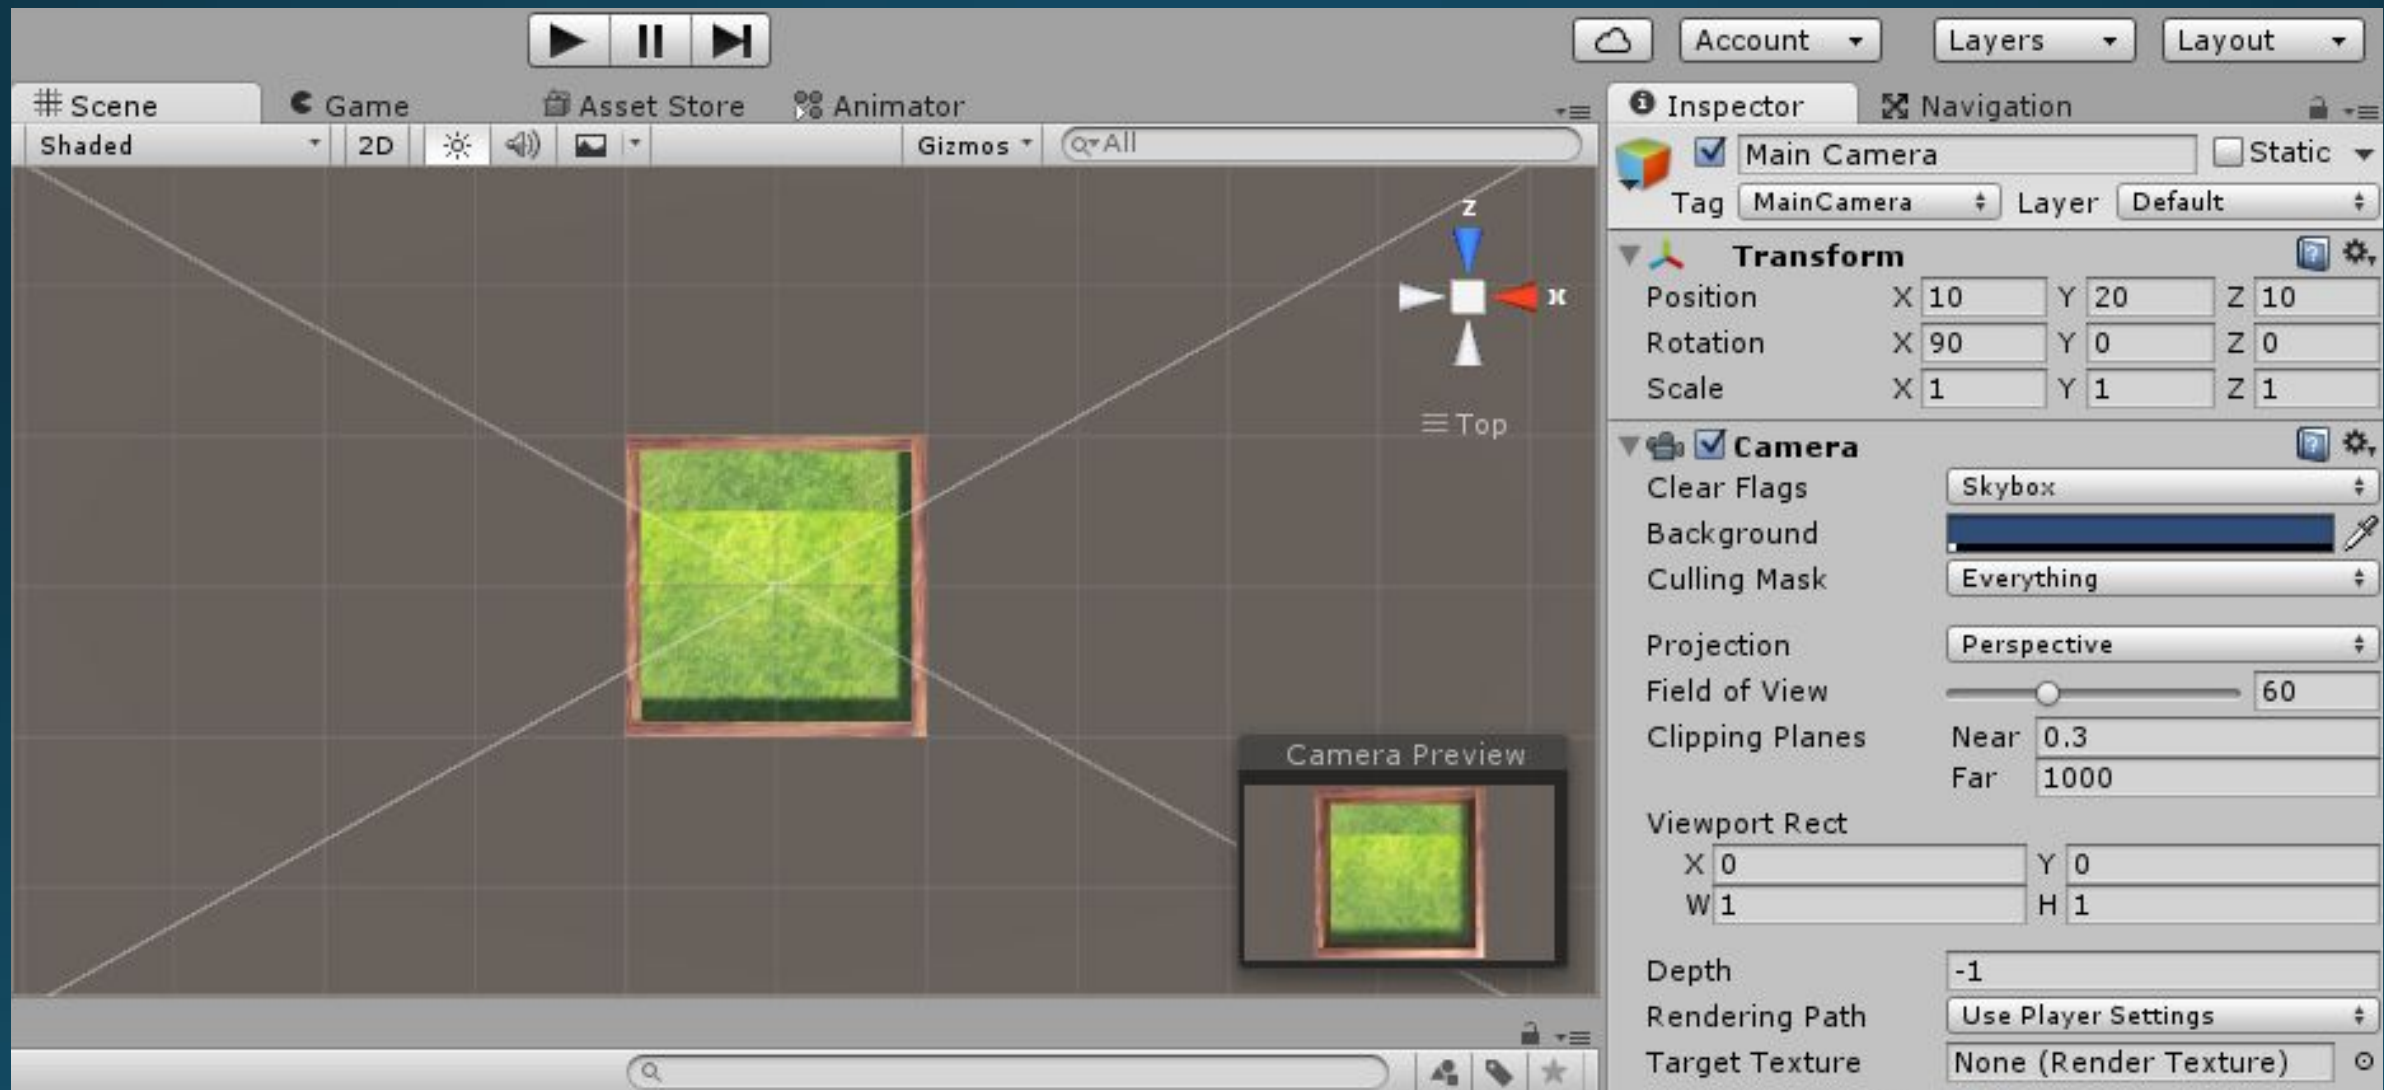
Account
Layers
Layout

Scene
Game
Asset Store
Animator

Shaded
2D
Gizmos
All

z
x
Top

Camera Preview

Inspector
Navigation

Main Camera
Static
Tag MainCamera
Layer Default

Transform
Position X 10 Y 20 Z 10
Rotation X 90 Y 0 Z 0
Scale X 1 Y 1 Z 1

Camera
Clear Flags Skybox
Background
Culling Mask Everything
Projection Perspective
Field of View 60
Clipping Planes Near 0.3
Far 1000
Viewport Rect
X 0 Y 0
W 1 H 1
Depth -1
Rendering Path Use Player Settings
Target Texture None (Render Texture)